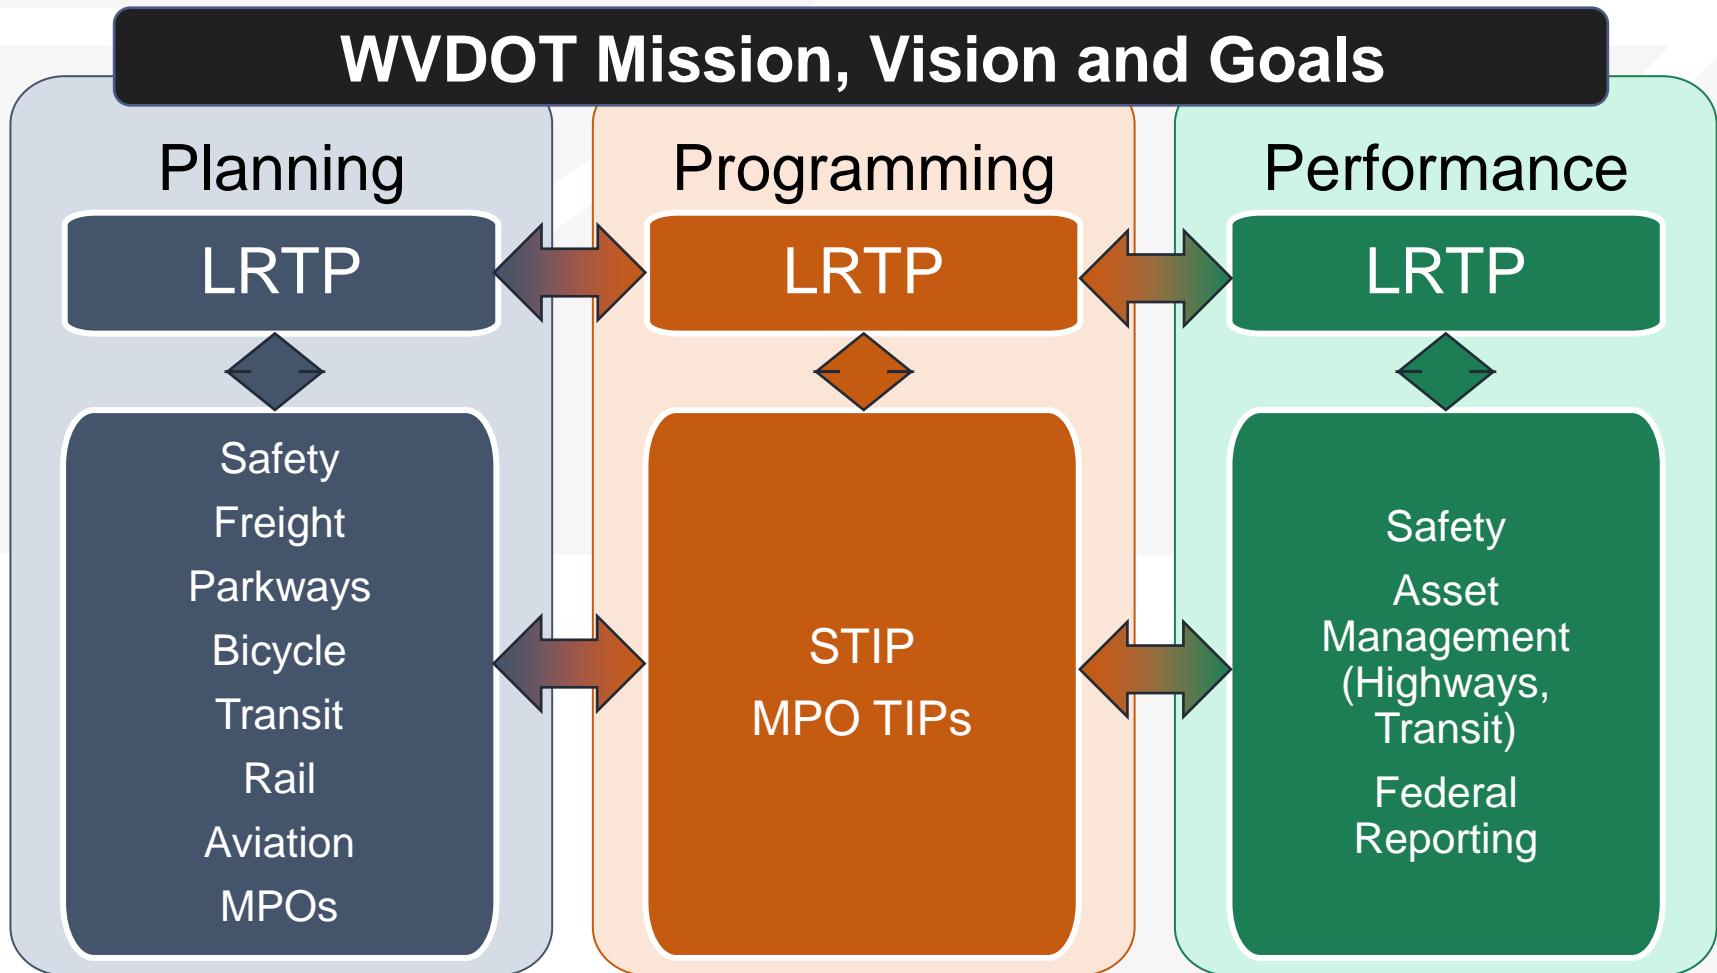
WVDOT Mission, Vision and Goals

Planning

LRTP

Safety
Freight
Parkways
Bicycle
Transit
Rail
Aviation
MPOs

Programming

LRTP

STIP
MPO TIPs

Performance

LRTP

Safety
Asset Management (Highways, Transit)
Federal Reporting